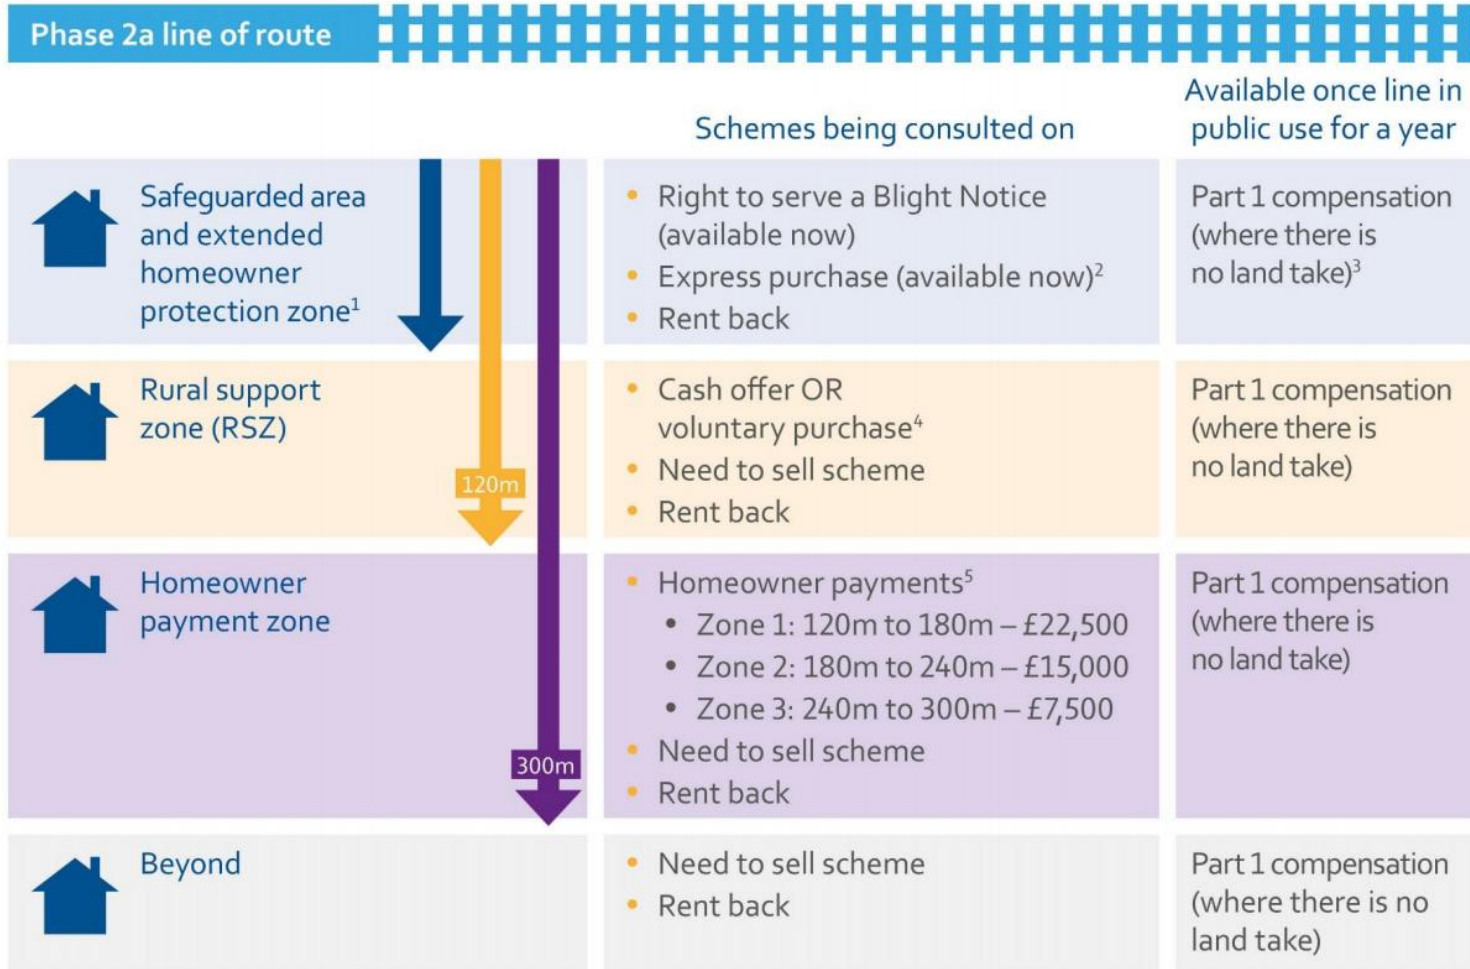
Phase 2a line of route

| | Schemes being consulted on | Available once line in public use for a year |
|---|---|---|
| Safeguarded area and extended homeowner protection zone$^1$ | • Right to serve a Blight Notice (available now) • Express purchase (available now)$^2$ • Rent back | Part 1 compensation (where there is no land take)$^3$ |
| Rural support zone (RSZ) | • Cash offer OR voluntary purchase$^4$ • Need to sell scheme • Rent back | Part 1 compensation (where there is no land take) |
| Homeowner payment zone | • Homeowner payments$^5$ • Zone 1: 120m to 180m – £22,500 • Zone 2: 180m to 240m – £15,000 • Zone 3: 240m to 300m – £7,500 • Need to sell scheme • Rent back | Part 1 compensation (where there is no land take) |
| Beyond | • Need to sell scheme • Rent back | Part 1 compensation (where there is no land take) |

120m

300m